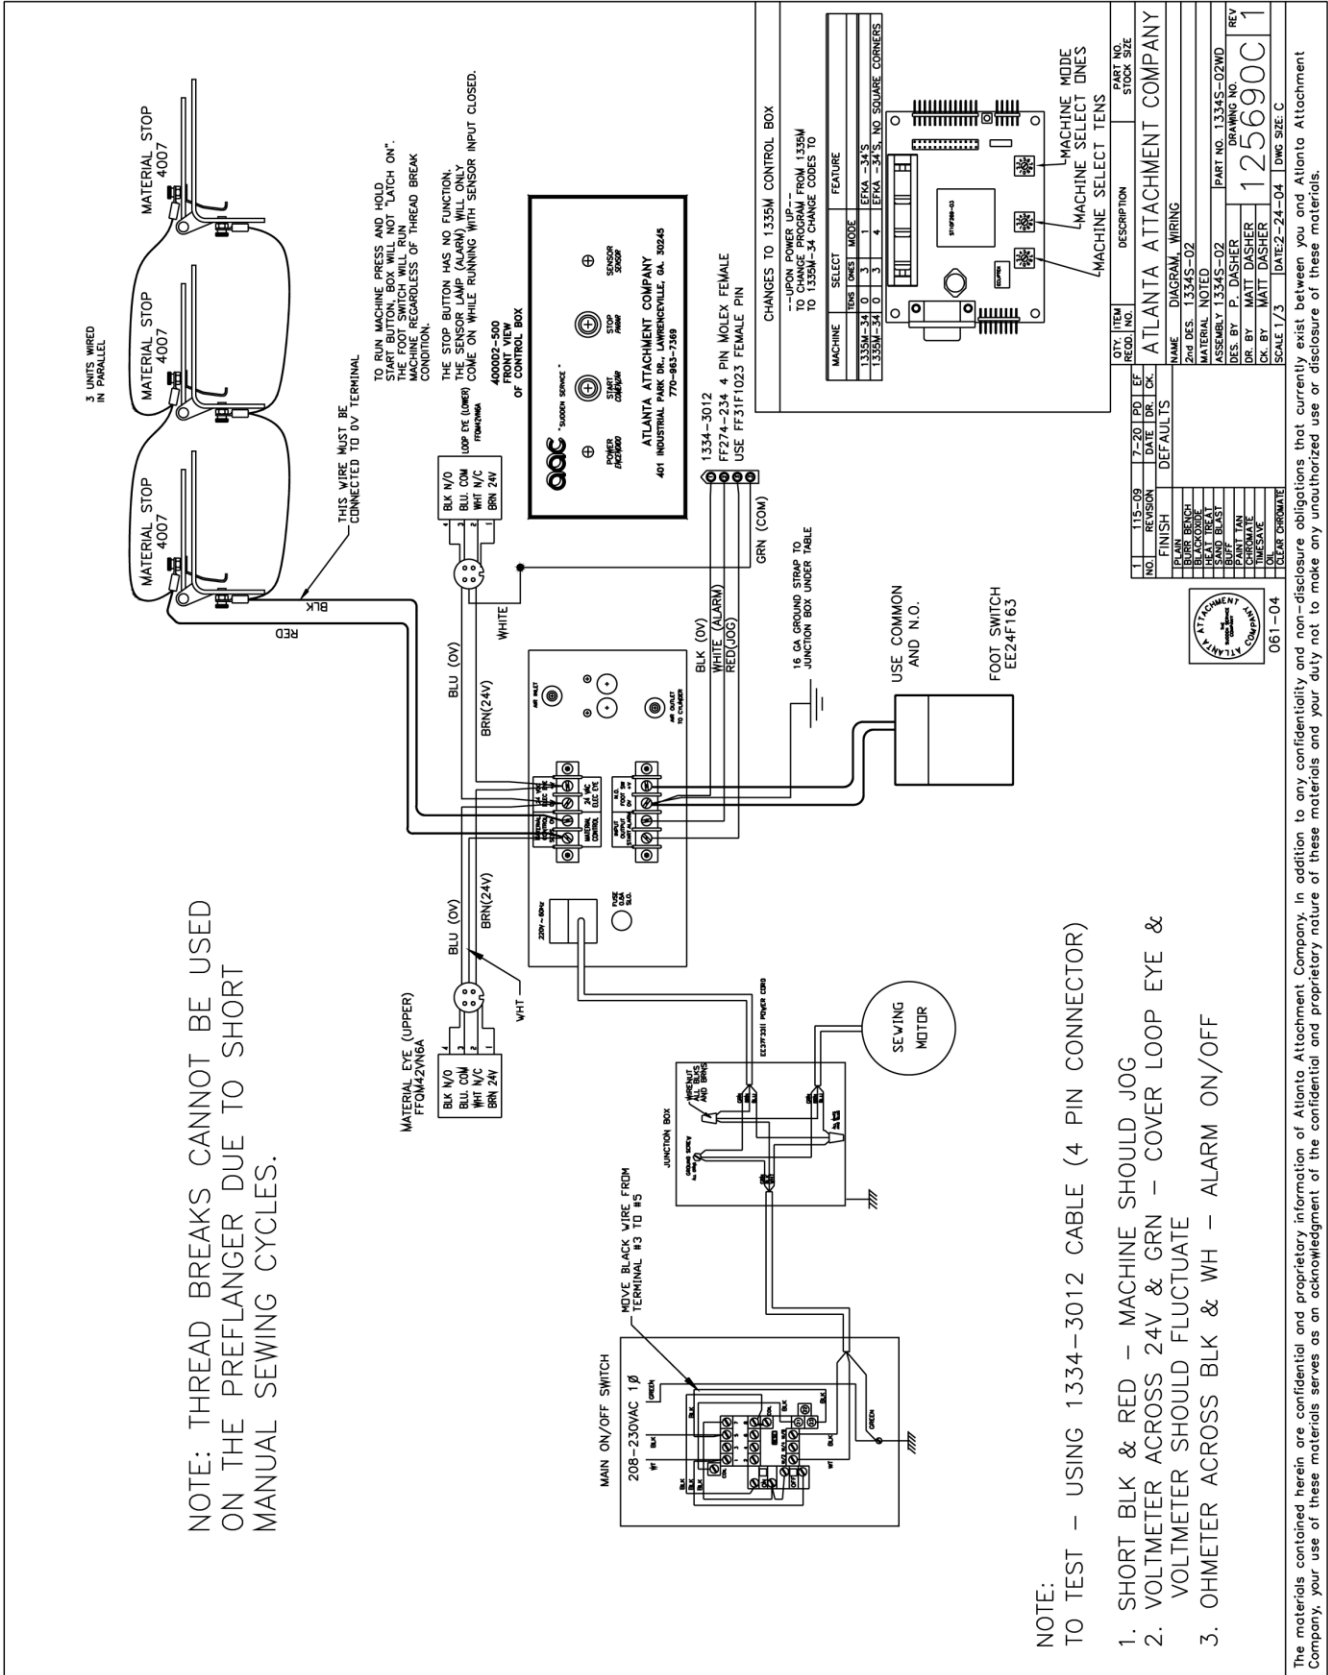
NOTE: THREAD BREAKS CANNOT BE USED ON THE PREFLANGER DUE TO SHORT MANUAL SEWING CYCLES.

3 UNITS WIRED IN PARALLEL

MATERIAL STOP 4007

MATERIAL STOP 4007

MATERIAL STOP 4007

THIS WIRE MUST BE CONNECTED TO 0V TERMINAL

BLK

RED

TO RUN MACHINE PRESS AND HOLD START BUTTON, BOX WILL NOT "LATCH ON". THE FOOT SWITCH WILL RUN MACHINE REGARDLESS OF THREAD BREAK CONDITION.

THE STOP BUTTON HAS NO FUNCTION. THE SENSOR LAMP (ALARM) WILL ONLY COME ON WHILE RUNNING WITH SENSOR INPUT CLOSED.

400002-500 FRONT VIEW OF CONTROL BOX

"SUDDEN SERVICE"

POWER

START

STOP

SENSOR

ATLANTA ATTACHMENT COMPANY
401 INDUSTRIAL PARK DR., LAWRENCEVILLE, GA. 30245
770-963-7369

1334-3012
FF274-234 4 PIN MOLEX FEMALE
USE FF31F1023 FEMALE PIN

GRN (COM)

BLK N/O
BLU. COM
WHT N/C
BRN 24V

LOOP EYE (LOWER) FFQM42VN6A

WHITE

BLU (0V)

BRN(24V)

BLK (0V)
WHITE (ALARM)
RED(JOG)

16 GA GROUND STRAP TO JUNCTION BOX UNDER TABLE

USE COMMON AND N.O.

FOOT SWITCH EE24F163

MATERIAL EYE (UPPER) FFQM42VN6A

BLK N/O
BLU. COM
WHT N/C
BRN 24V

BLU (0V)

BRN(24V)

WHT

FUSE

SEWING MOTOR

JUNCTION BOX

MOVE BLACK WIRE FROM TERMINAL #3 TO #5

MAIN ON/OFF SWITCH
208-230VAC 1Ø

GREEN

BLK

WT

CHANGES TO 1335M CONTROL BOX

--UPON POWER UP--
TO CHANGE PROGRAM FROM 1335M
TO 1335M-34 CHANGE CODES TO

| MACHINE | SELECT TENS | SELECT ONES | MODE | FEATURE |
|---|---|---|---|---|
| 1335M-34 | 0 | 3 | 1 | EFKA -34'S |
| 1335M-34 | 0 | 3 | 4 | EFKA -34'S, NO SQUARE CORNERS |

MACHINE MODE

MACHINE SELECT ONES

MACHINE SELECT TENS

| 1 | 115-09 | 7-20 | PD | EF |
|---|---|---|---|---|
| NO. | REVISION | DATE | DR. | CK. |

FINISH DEFAULTS

PLAIN
BURR BENCH
BLACKOXIDE
HEAT TREAT
SAND BLAST
BUFF
PAINT TAN
CHROMATE
TIMESAVE
OIL
CLEAR CHROMATE

QTY. REQD. | ITEM NO. | DESCRIPTION | PART NO. STOCK SIZE

ATLANTA ATTACHMENT COMPANY

NAME DIAGRAM, WIRING
2nd DES. 1334S-02
MATERIAL NOTED
ASSEMBLY 1334S-02
DES. BY P. DASHER
DR. BY MATT DASHER
CK. BY MATT DASHER
SCALE 1/3 DATE:2-24-04 DWG SIZE: C

PART NO. 1334S-02WD
DRAWING NO. 125690C
REV 1

061-04

The materials contained herein are confidential and proprietary information of Atlanta Attachment Company. In addition to any confidentiality and non-disclosure obligations that currently exist between you and Atlanta Attachment Company, your use of these materials serves as an acknowledgment of the confidential and proprietary nature of these materials and your duty not to make any unauthorized use or disclosure of these materials.

NOTE:
TO TEST - USING 1334-3012 CABLE (4 PIN CONNECTOR)

1. SHORT BLK & RED - MACHINE SHOULD JOG
2. VOLTMETER ACROSS 24V & GRN - COVER LOOP EYE & VOLTMETER SHOULD FLUCTUATE
3. OHMETER ACROSS BLK & WH - ALARM ON/OFF